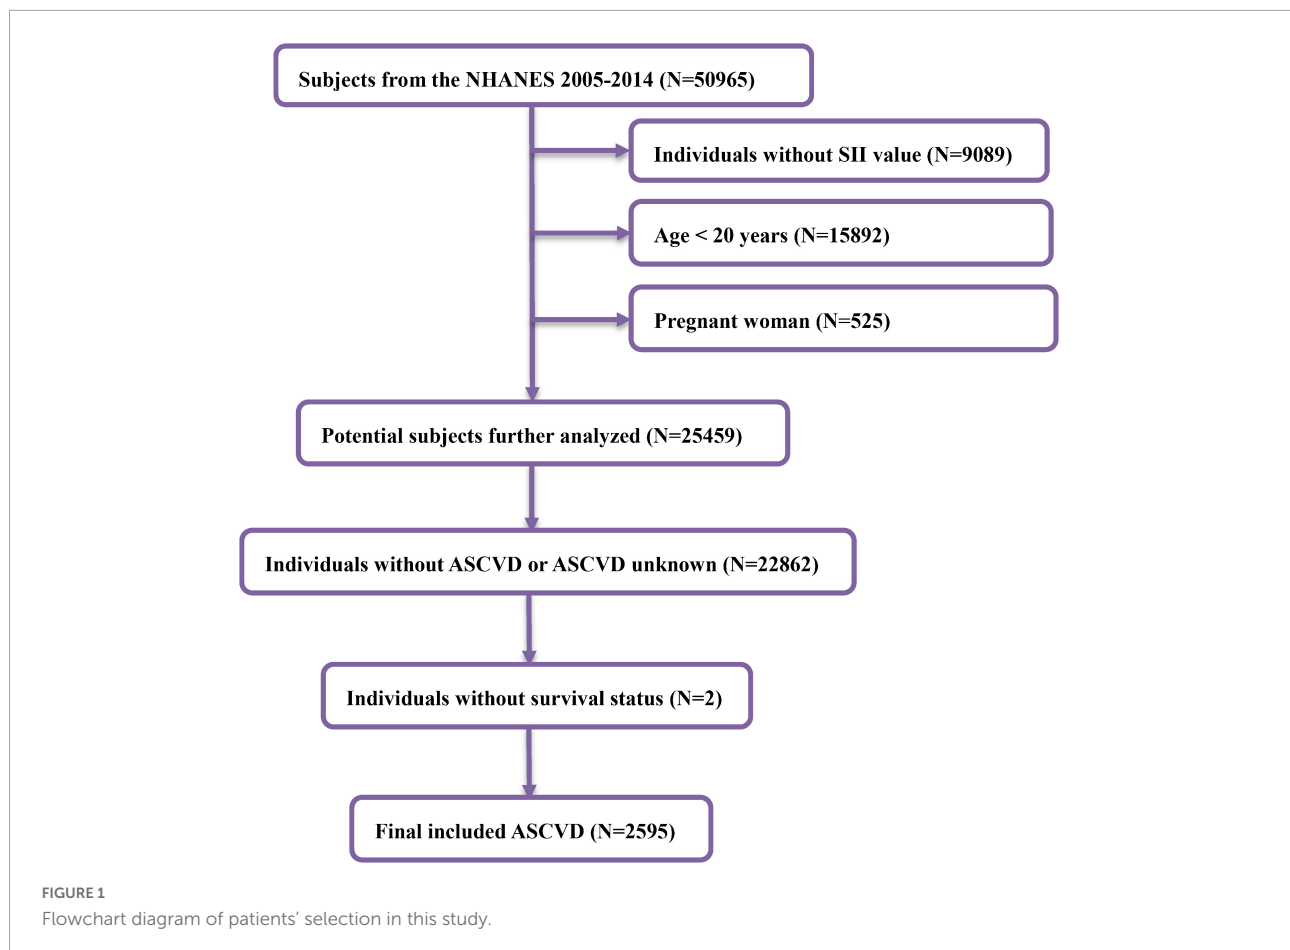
Subjects from the NHANES 2005-2014 (N=50965)

Individuals without SII value (N=9089)

Age < 20 years (N=15892)

Pregnant woman (N=525)

Potential subjects further analyzed (N=25459)

Individuals without ASCVD or ASCVD unknown (N=22862)

Individuals without survival status (N=2)

Final included ASCVD (N=2595)

FIGURE 1
Flowchart diagram of patients' selection in this study.